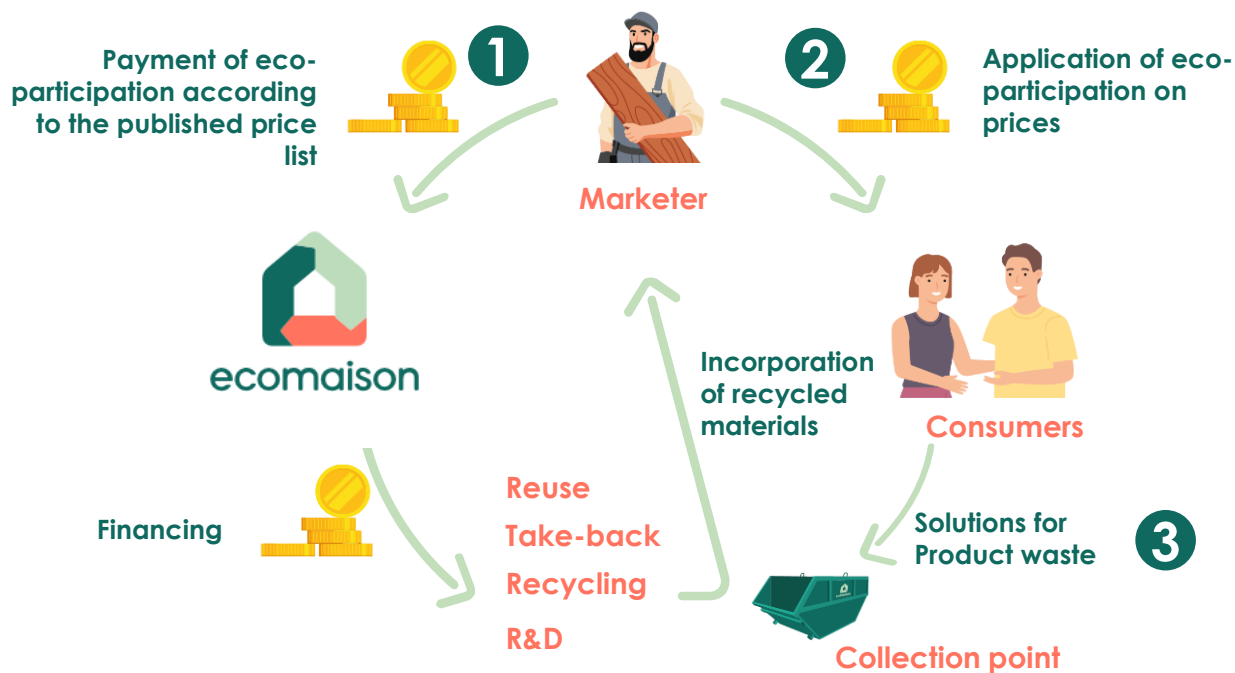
Payment of eco-participation according to the published price list

1

Marketer

2

Application of eco-participation on prices

ecomaison

Incorporation of recycled materials

Consumers

Financing

Reuse

Take-back

Recycling

R&D

Solutions for Product waste

3

Collection point